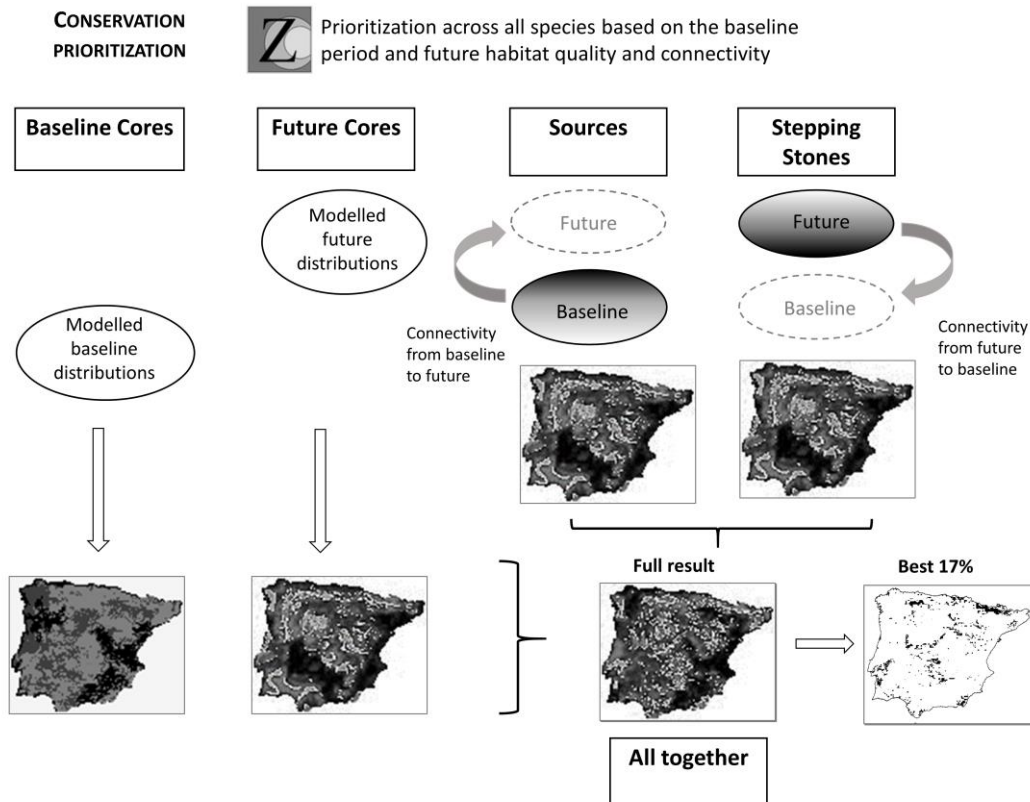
CONSERVATION PRIORITIZATION

Z

Prioritization across all species based on the baseline period and future habitat quality and connectivity

Baseline Cores

Future Cores

Sources

Stepping Stones

Modelled future distributions

Future

Baseline

Future

Baseline

Modelled baseline distributions

Connectivity from baseline to future

Connectivity from future to baseline

Full result

Best 17%

All together